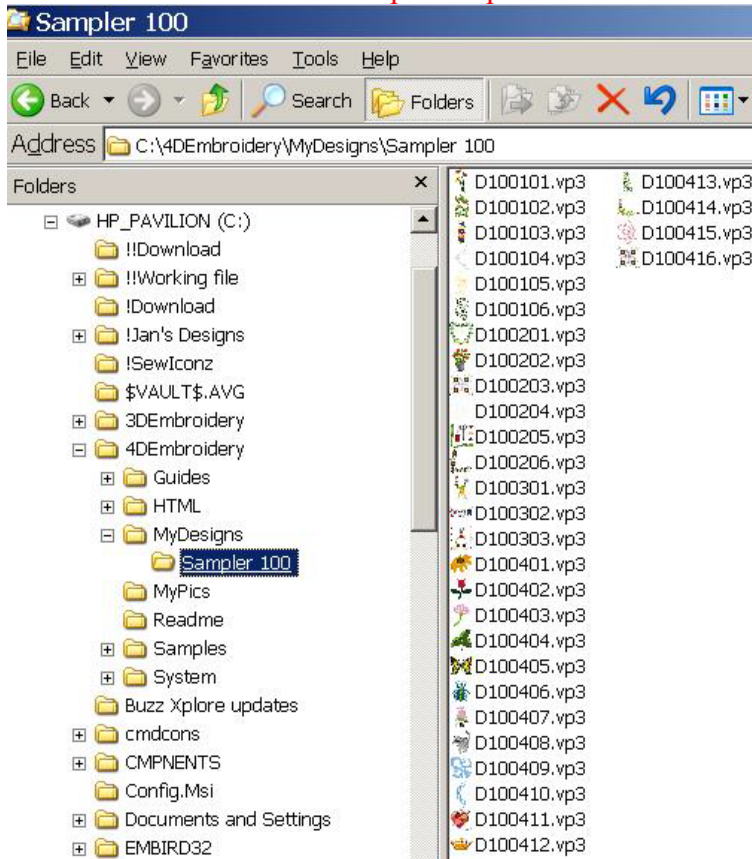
Sampler 100

File Edit View Favorites Tools Help

Back Search Folders

Address C:\4DEmbroidery\MyDesigns\Sampler 100

Folders ×

HP_PAVILION (C:)
!!Download
!!Working file
!Download
!Jan's Designs
!SewIconz
$VAULT$.AVG
3DEmbroidery
4DEmbroidery
Guides
HTML
MyDesigns
Sampler 100
MyPics
Readme
Samples
System
Buzz Xplore updates
cmdcons
CMPNENTS
Config.Msi
Documents and Settings
EMBIRD32

D100101.vp3
D100102.vp3
D100103.vp3
D100104.vp3
D100105.vp3
D100106.vp3
D100201.vp3
D100202.vp3
D100203.vp3
D100204.vp3
D100205.vp3
D100206.vp3
D100301.vp3
D100302.vp3
D100303.vp3
D100401.vp3
D100402.vp3
D100403.vp3
D100404.vp3
D100405.vp3
D100406.vp3
D100407.vp3
D100408.vp3
D100409.vp3
D100410.vp3
D100411.vp3
D100412.vp3
D100413.vp3
D100414.vp3
D100415.vp3
D100416.vp3